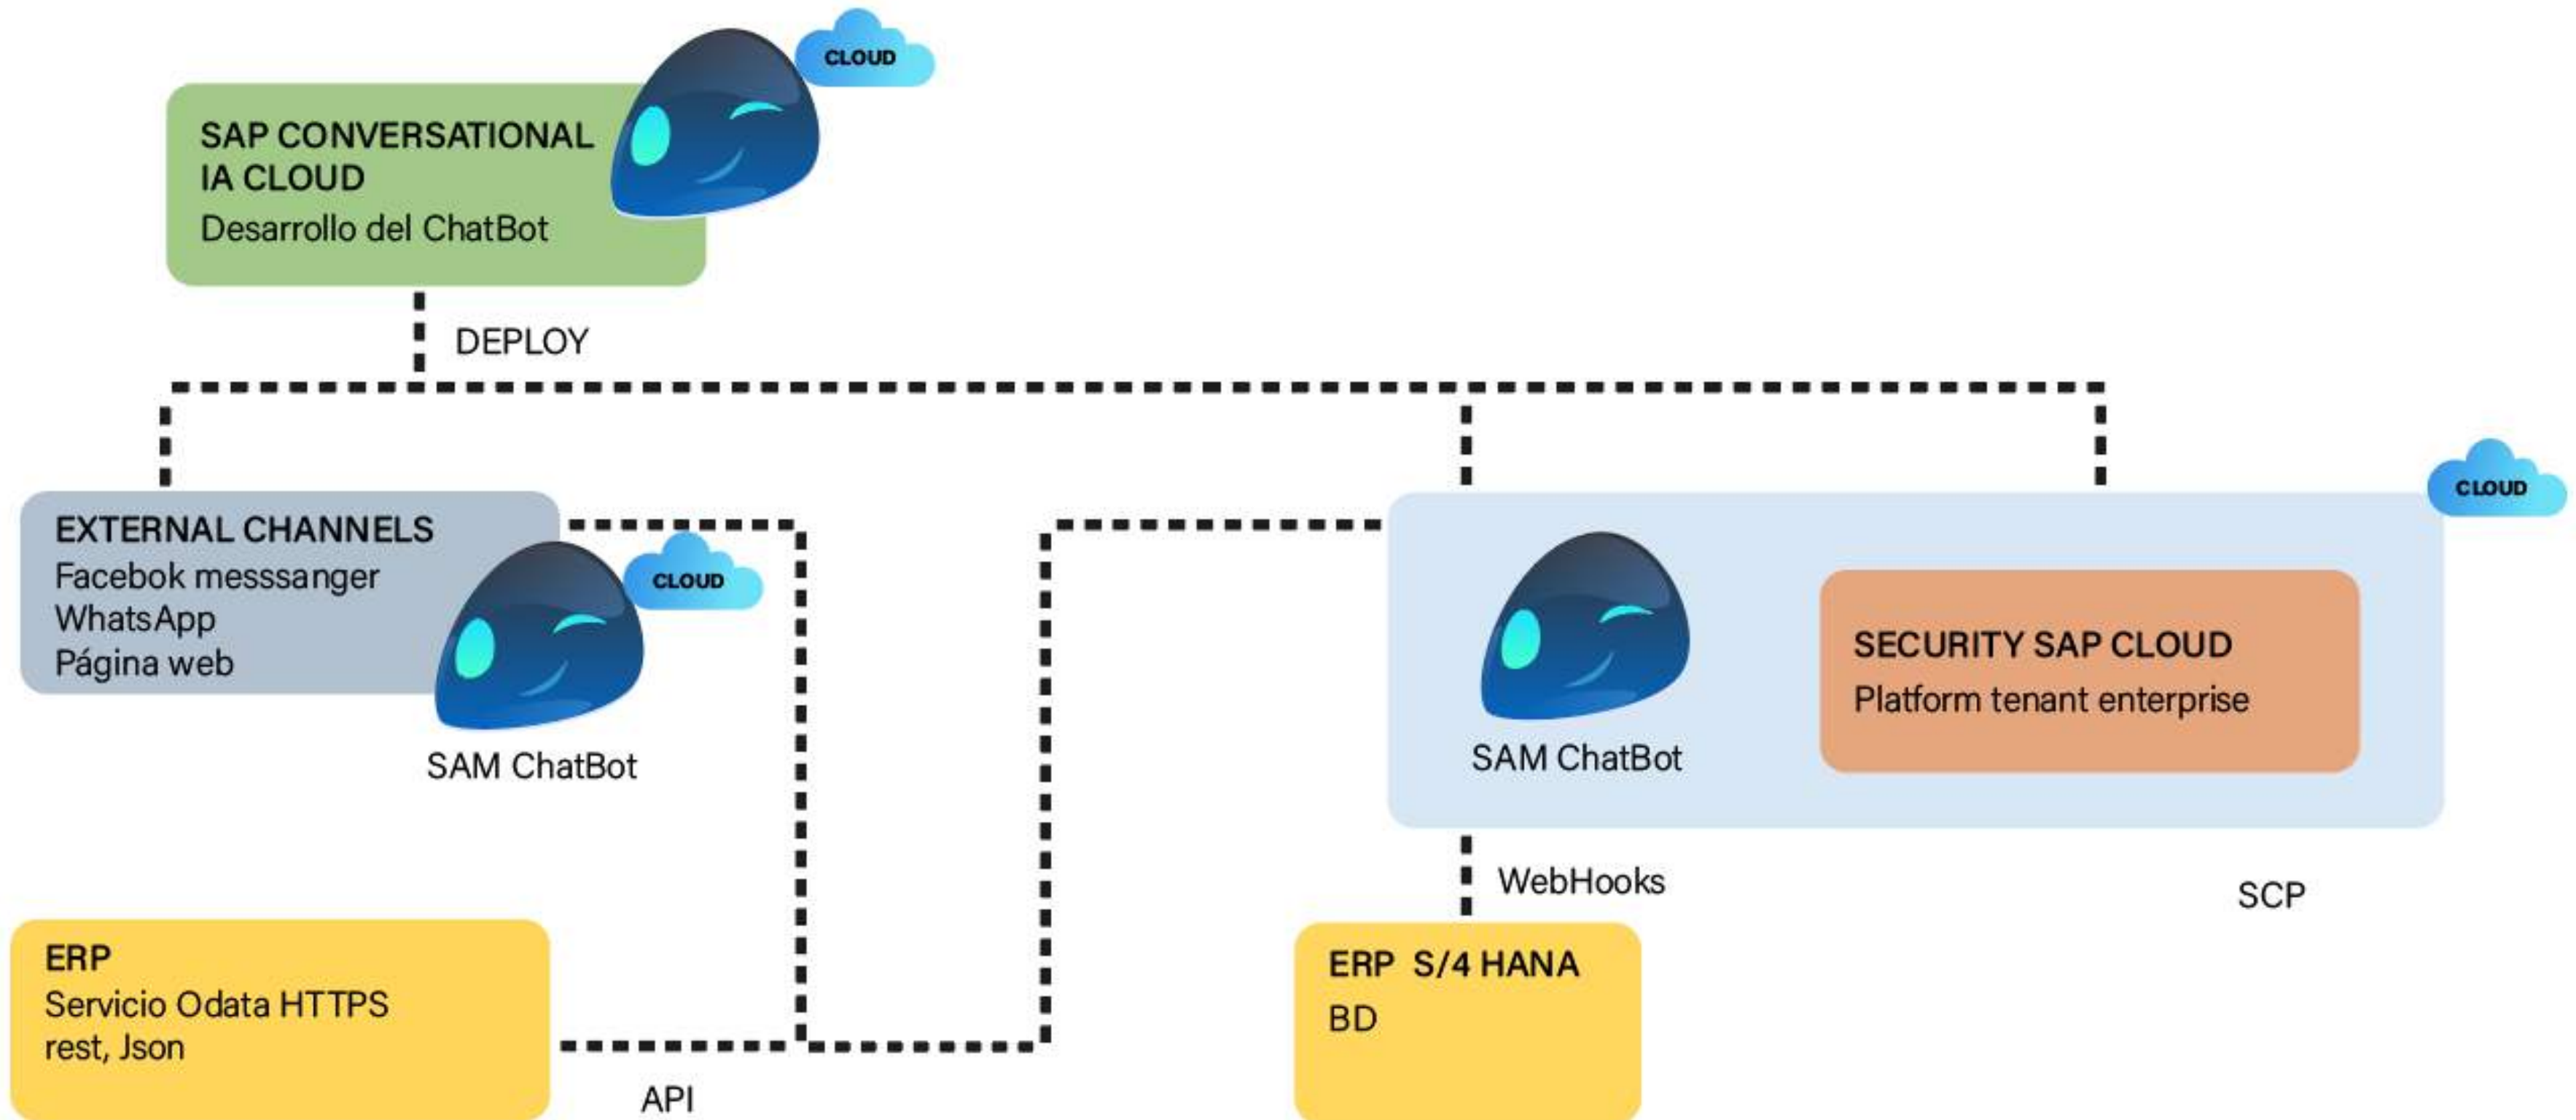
SAP CONVERSATIONAL IA CLOUD
Desarrollo del ChatBot

CLOUD

DEPLOY

EXTERNAL CHANNELS
Facebok messsanger
WhatsApp
Página web

CLOUD

SAM ChatBot

CLOUD

SAM ChatBot

SECURITY SAP CLOUD
Platform tenant enterprise

WebHooks

SCP

ERP
Servicio Odata HTTPS
rest, Json

API

ERP S/4 HANA
BD